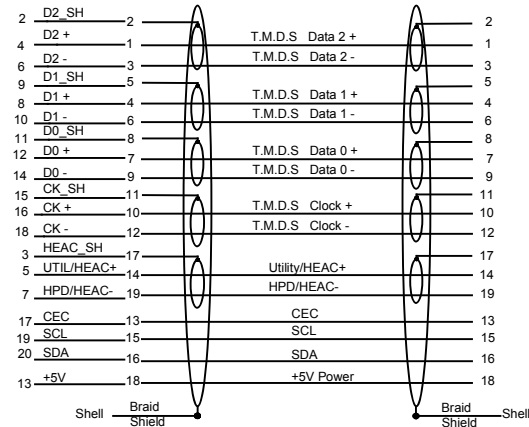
2 D2_SH 2
4 D2 + 1
6 D2 - 3
8 D1_SH 5
9 D1 + 4
10 D1 - 6
11 D0_SH 8
12 D0 + 7
14 D0 - 9
15 CK_SH 11
16 CK + 10
18 CK - 12
3 HEAC_SH 17
5 UTIL/HEAC+ 14
7 HPD/HEAC- 19
17 CEC 13
19 SCL 15
20 SDA 16
13 +5V 18
Shell Braid Shield

T.M.D.S Data 2 +
T.M.D.S Data 2 -
T.M.D.S Data 1 +
T.M.D.S Data 1 -
T.M.D.S Data 0 +
T.M.D.S Data 0 -
T.M.D.S Clock +
T.M.D.S Clock -
Utility/HEAC+
HPD/HEAC-
CEC
SCL
SDA
+5V Power

2
1
3
5
4
6
8
7
9
11
10
12
17
14
19
13
15
16
18
Braid Shield Shell